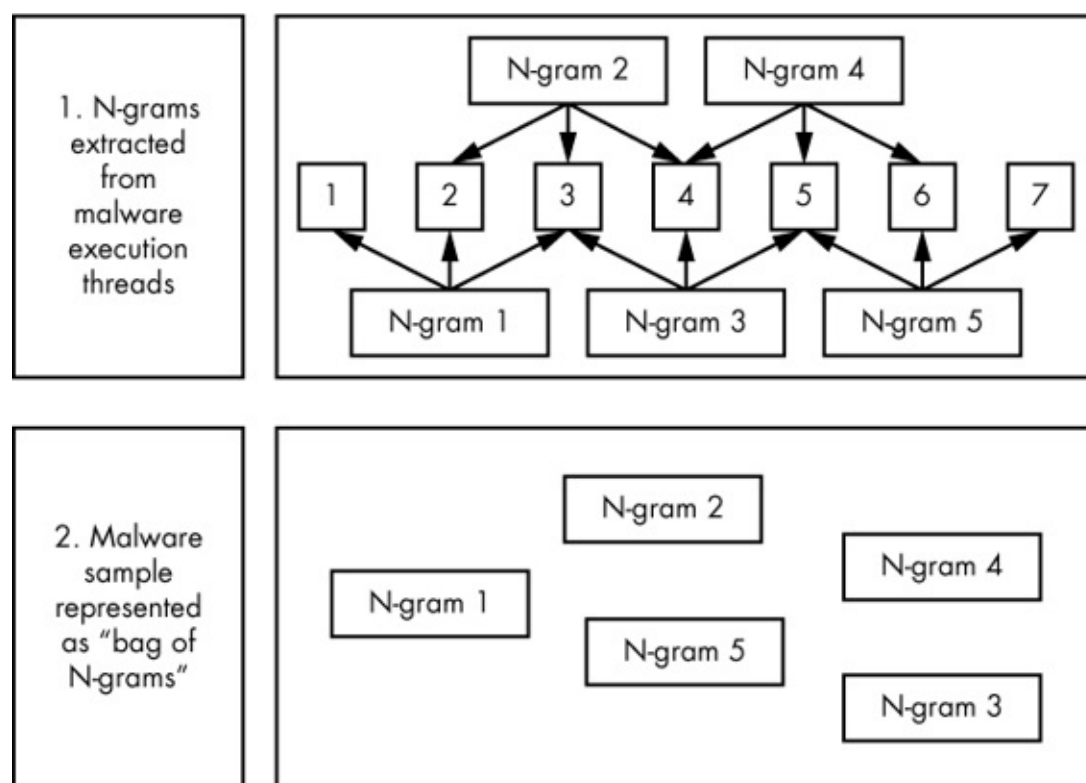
1. N-grams extracted from malware execution threads

N-gram 2

N-gram 4

1

2

3

4

5

6

7

N-gram 1

N-gram 3

N-gram 5

2. Malware sample represented as "bag of N-grams"

N-gram 2

N-gram 4

N-gram 1

N-gram 5

N-gram 3